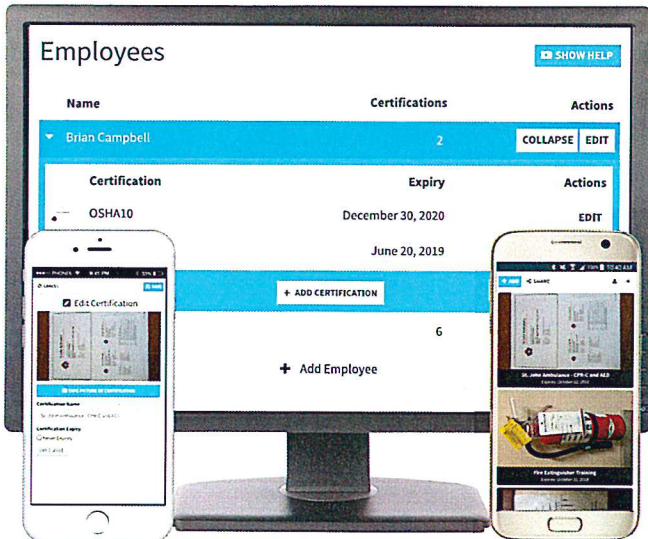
Employees

SHOW HELP

| Name | Certifications | Actions |
|---|---|---|
| Brian Campbell | 2 | COLLAPSE EDIT |

| Certification | Expiry | Actions |
|---|---|---|
| OSHA10 | December 30, 2020 | EDIT |
| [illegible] | June 20, 2019 | |

+ ADD CERTIFICATION

6

+ Add Employee

Edit Certification

TAKE PICTURE OF CERTIFICATION

Certification Name

St. John Ambulance - CPR-C and AED

Certification Expiry

Never Expires

St. John Ambulance - CPR-C and AED

Expires: October 12, 2018

Fire Extinguisher Training

Expires: October 31, 2018